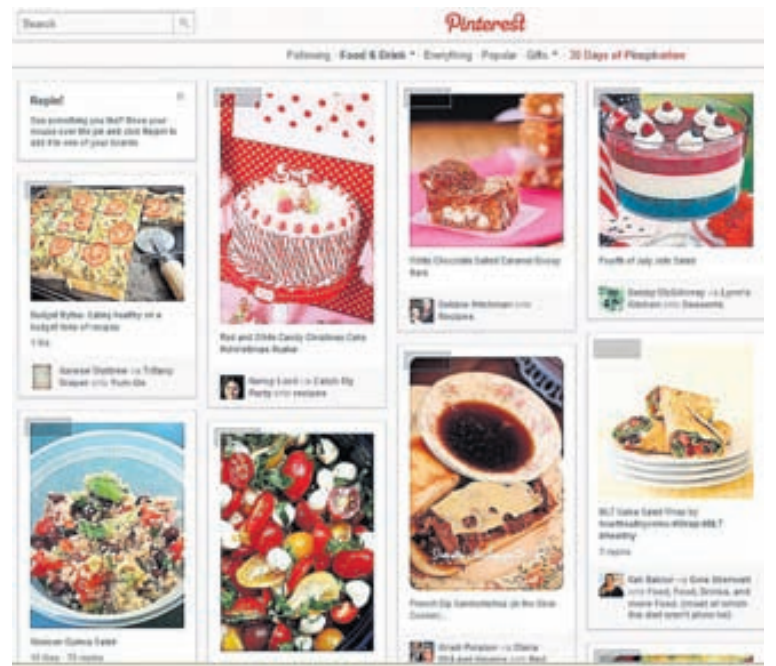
Search

Pinterest

Following · Food & Drink · Everything · Popular · Gifts · 30 Days of Pinspiration

Repin!
See something you like? Move your mouse over the pin and click Repin to add it to one of your boards

Budget Bytes: Eating healthy on a budget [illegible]
1 like

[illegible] via Tiffany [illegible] onto Yum-Yo

Mexican Quinoa Salad
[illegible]

Red and White Candy Christmas Cake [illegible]

Nancy Lord via Catch My Party onto recipes

White Chocolate Salted Caramel Gooey Bars

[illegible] onto Recipes

French Dip Sandwiches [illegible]

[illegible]

Fourth of July Jello Salad

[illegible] via Lynn's Kitchen onto Desserts

BLT Salad Wraps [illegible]

3 repins

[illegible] onto Food, Drinks, and more Food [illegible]